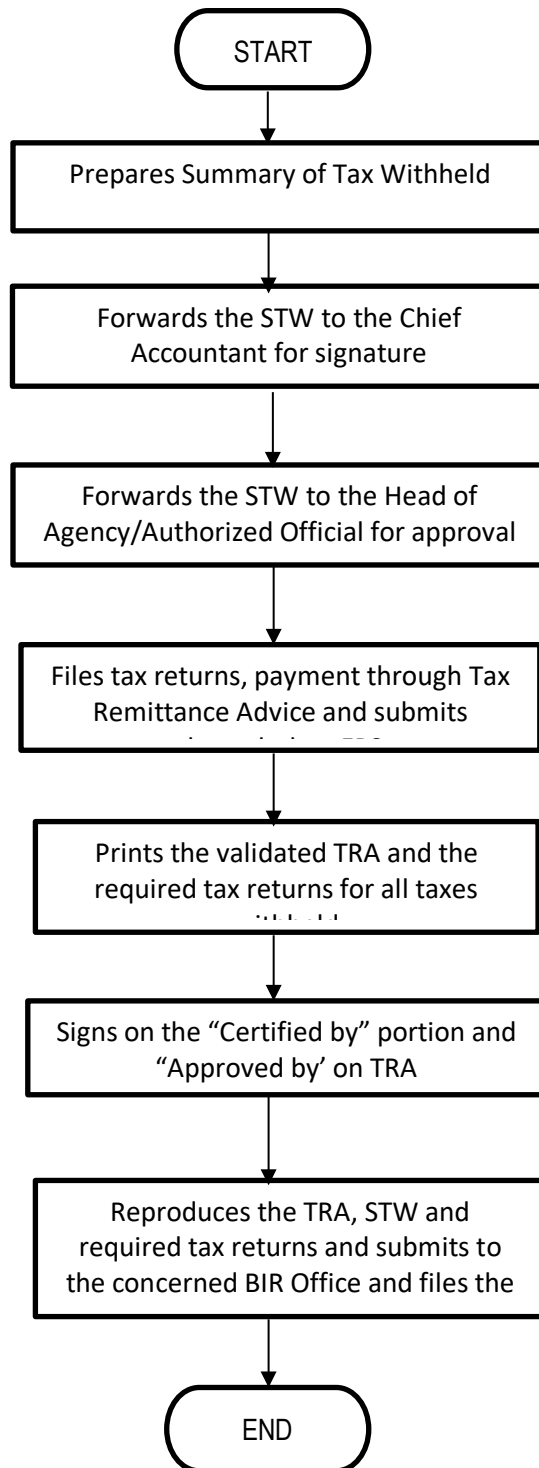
START

Prepares Summary of Tax Withheld

Forwards the STW to the Chief Accountant for signature

Forwards the STW to the Head of Agency/Authorized Official for approval

Files tax returns, payment through Tax Remittance Advice and submits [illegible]

Prints the validated TRA and the required tax returns for all taxes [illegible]

Signs on the "Certified by" portion and "Approved by' on TRA

Reproduces the TRA, STW and required tax returns and submits to the concerned BIR Office and files the

END